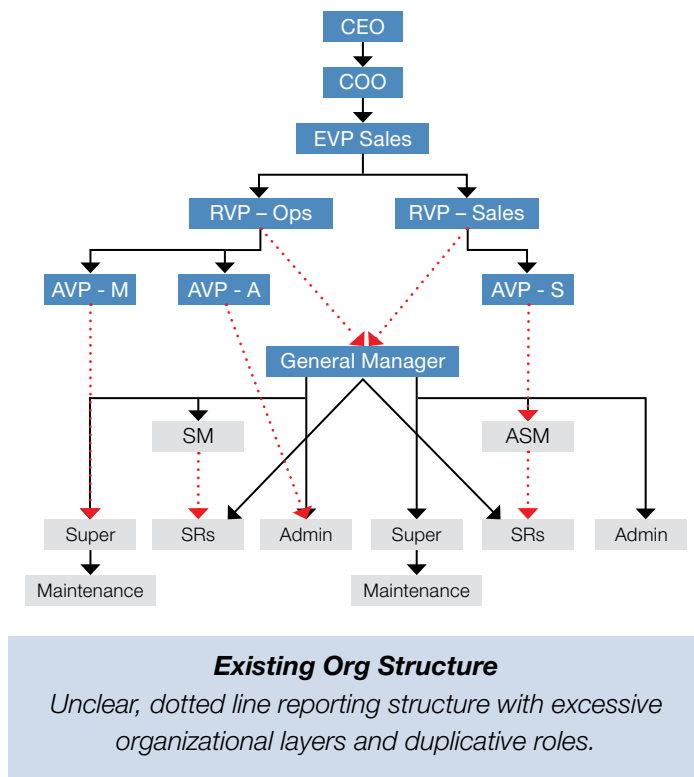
CEO

COO

EVP Sales

RVP – Ops

RVP – Sales

AVP - M

AVP - A

AVP - S

General Manager

SM

ASM

Super

SRs

Admin

Super

SRs

Admin

Maintenance

Maintenance

**Existing Org Structure**

*Unclear, dotted line reporting structure with excessive organizational layers and duplicative roles.*